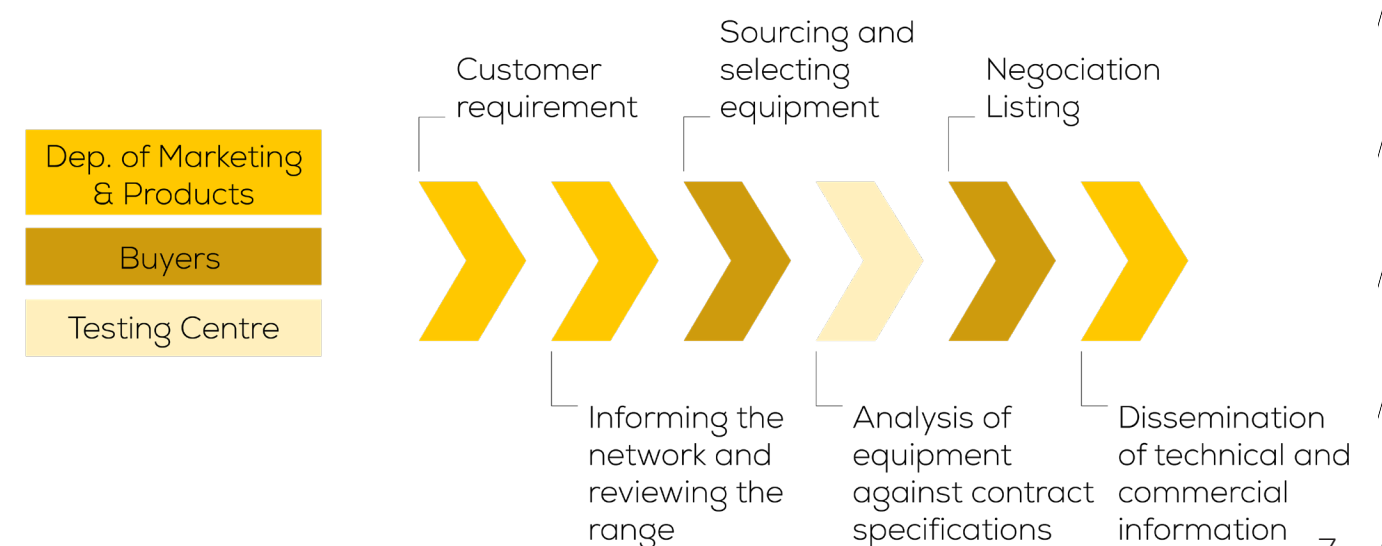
Dep. of Marketing & Products

Buyers

Testing Centre

Customer requirement

Sourcing and selecting equipment

Negociation Listing

Informing the network and reviewing the range

Analysis of equipment against contract specifications

Dissemination of technical and commercial information